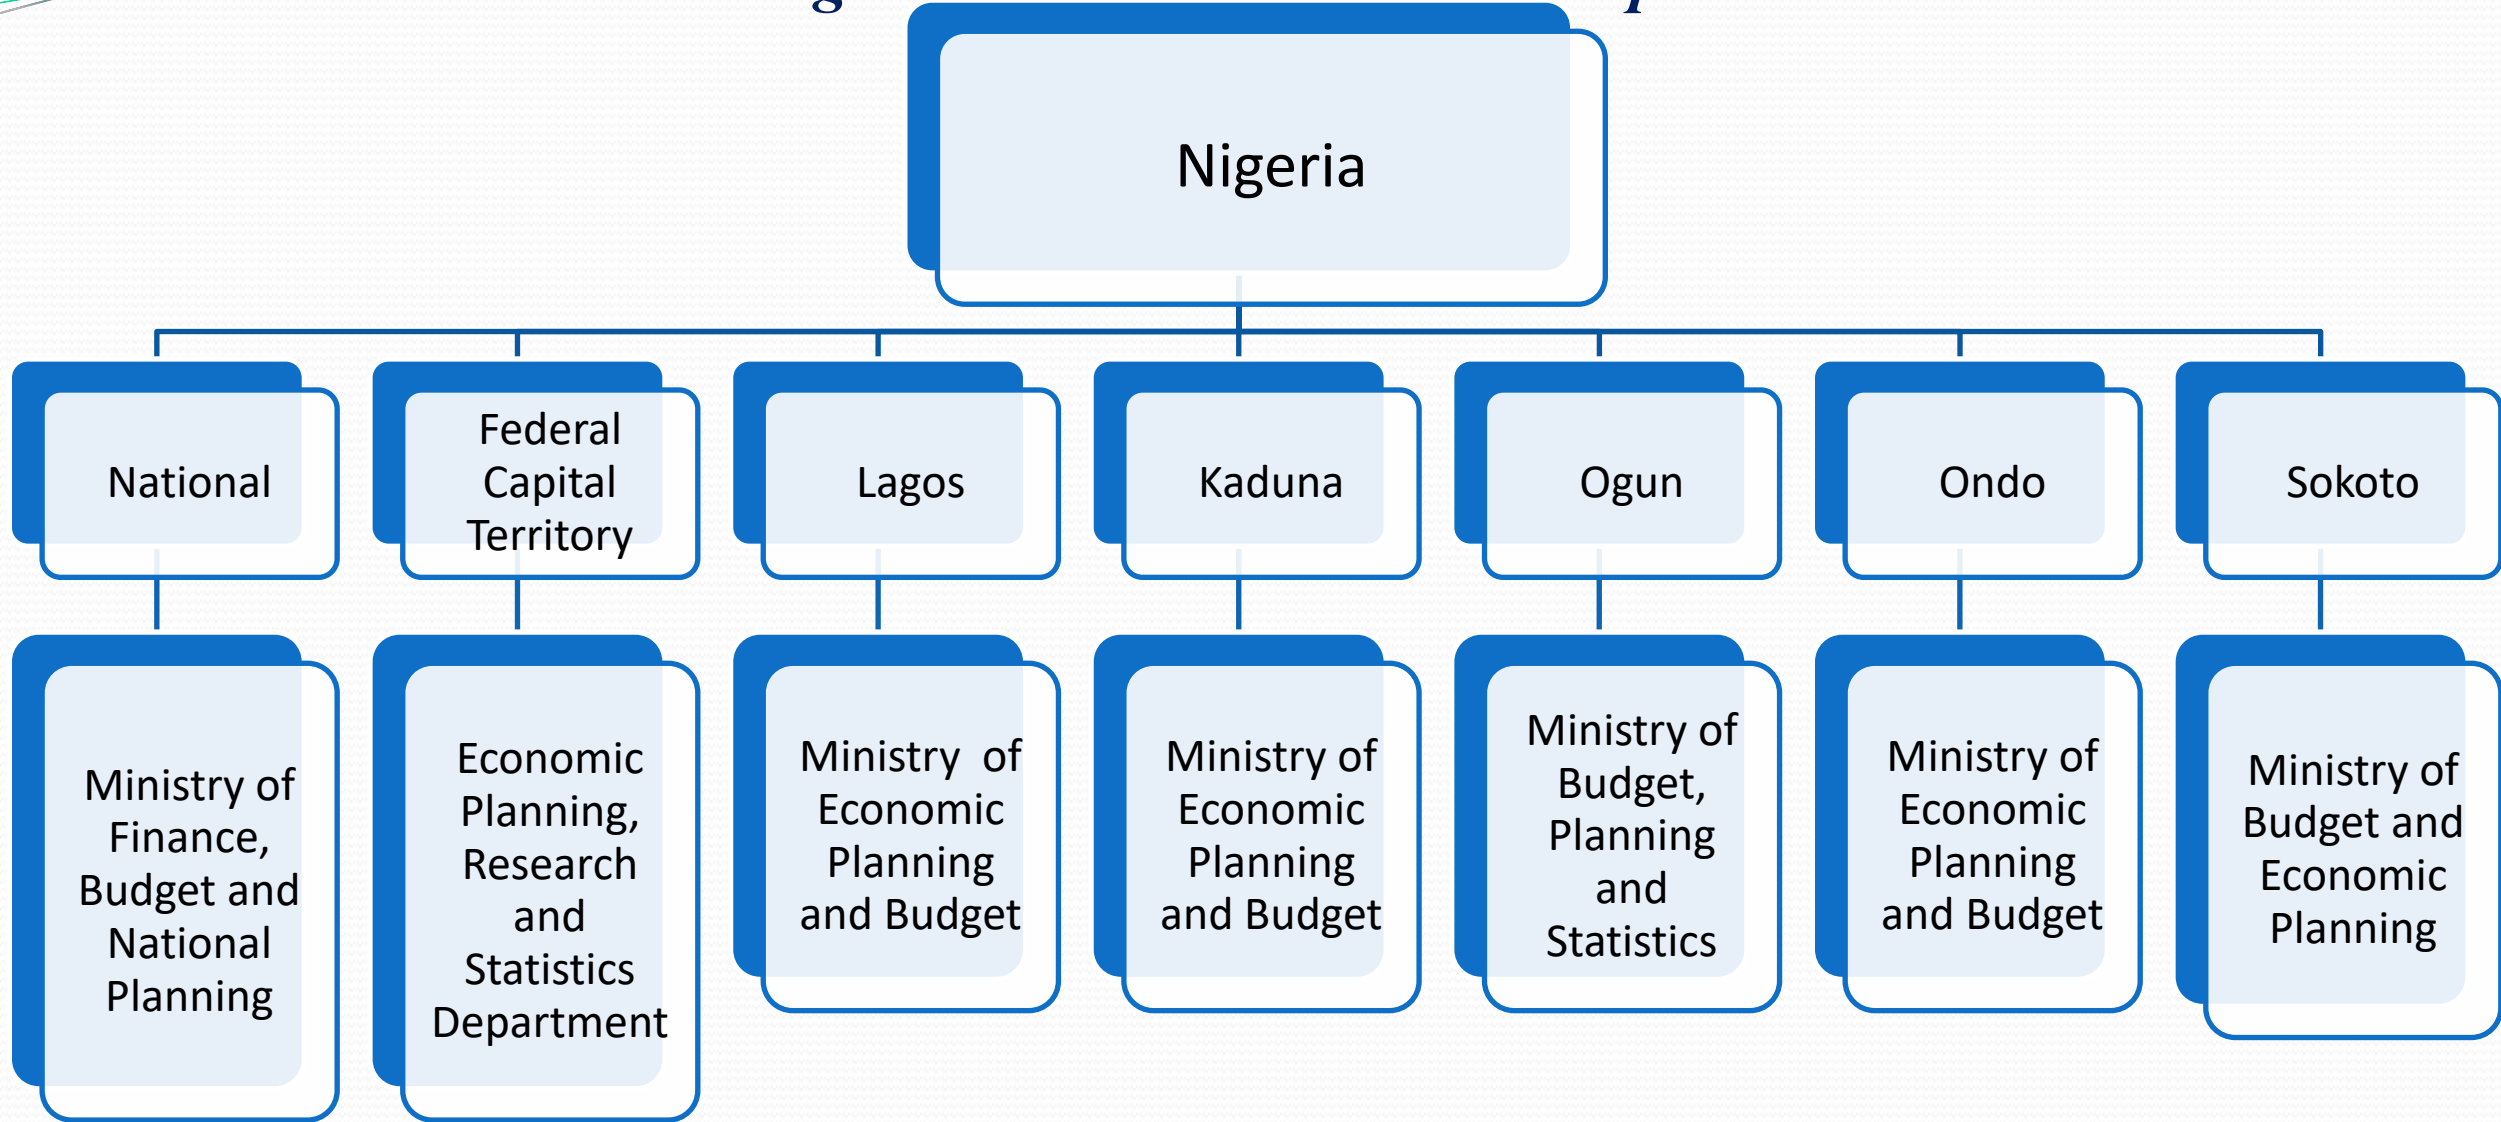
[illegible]

Nigeria

National

Ministry of Finance, Budget and National Planning

Federal Capital Territory

Economic Planning, Research and Statistics Department

Lagos

Ministry of Economic Planning and Budget

Kaduna

Ministry of Economic Planning and Budget

Ogun

Ministry of Budget, Planning and Statistics

Ondo

Ministry of Economic Planning and Budget

Sokoto

Ministry of Budget and Economic Planning